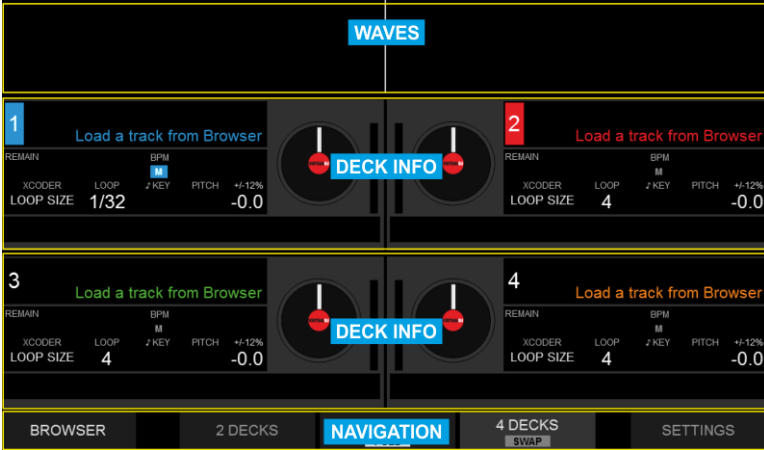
WAVES

1
Load a track from Browser
REMAIN
BPM
M
XCODER LOOP ♪KEY PITCH +/-12%
LOOP SIZE 1/32 -0.0

DECK INFO

2
Load a track from Browser
REMAIN
BPM
M
XCODER LOOP ♪KEY PITCH +/-12%
LOOP SIZE 4 -0.0

3
Load a track from Browser
REMAIN
BPM
M
XCODER LOOP ♪KEY PITCH +/-12%
LOOP SIZE 4 -0.0

DECK INFO

4
Load a track from Browser
REMAIN
BPM
M
XCODER LOOP ♪KEY PITCH +/-12%
LOOP SIZE 4 -0.0

BROWSER
2 DECKS
NAVIGATION
4 DECKS
SWAP
SETTINGS